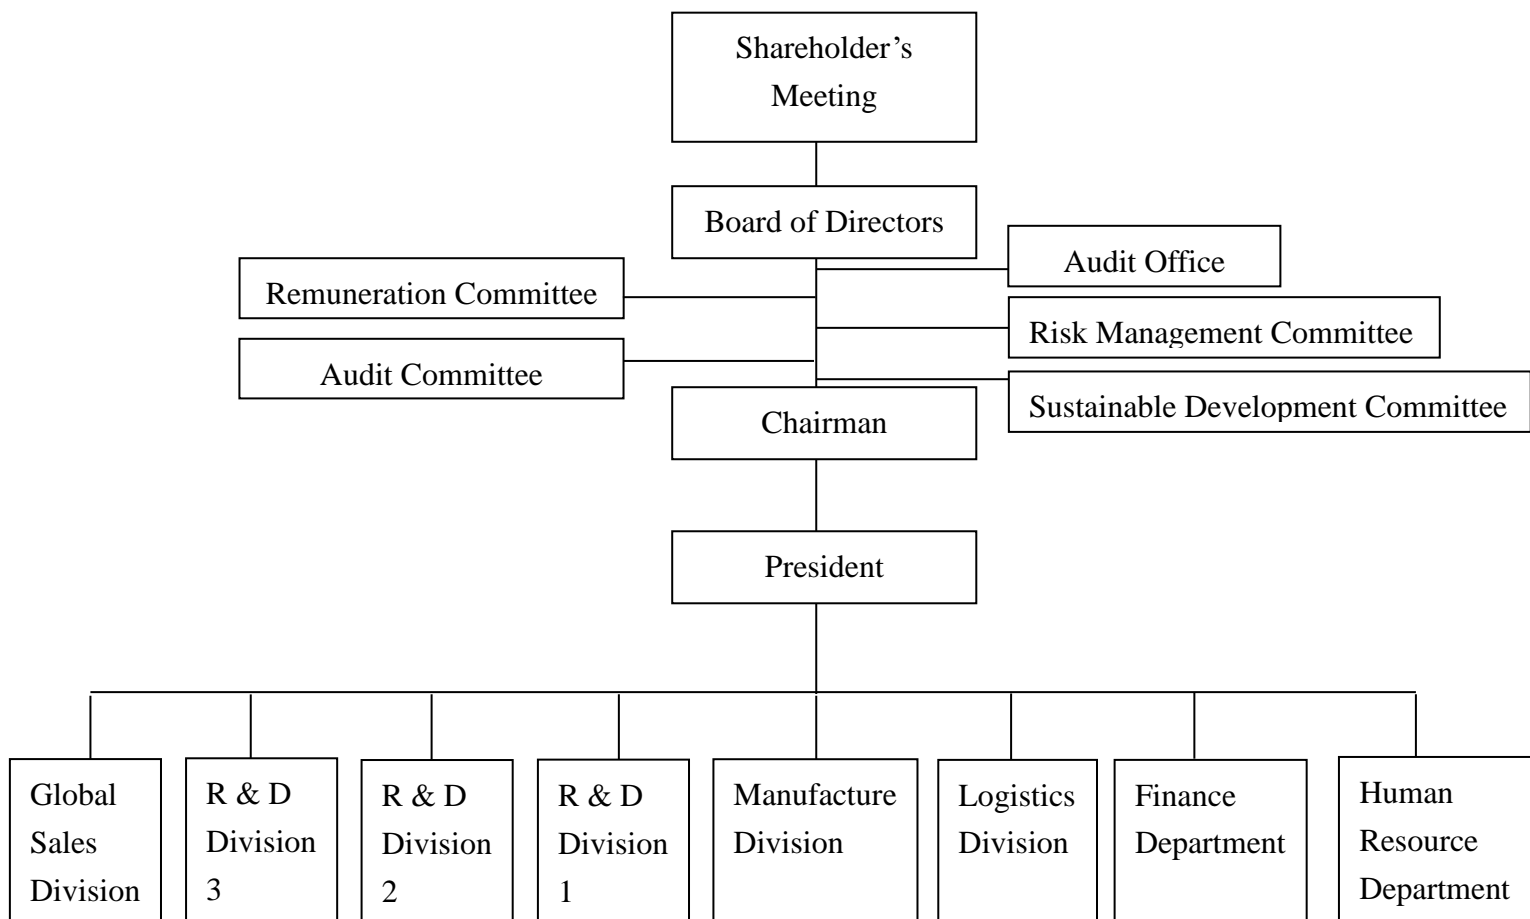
Shareholder’s Meeting

Board of Directors

Audit Office

Remuneration Committee

Risk Management Committee

Audit Committee

Sustainable Development Committee

Chairman

President

Global Sales Division

R & D Division 3

R & D Division 2

R & D Division 1

Manufacture Division

Logistics Division

Finance Department

Human Resource Department